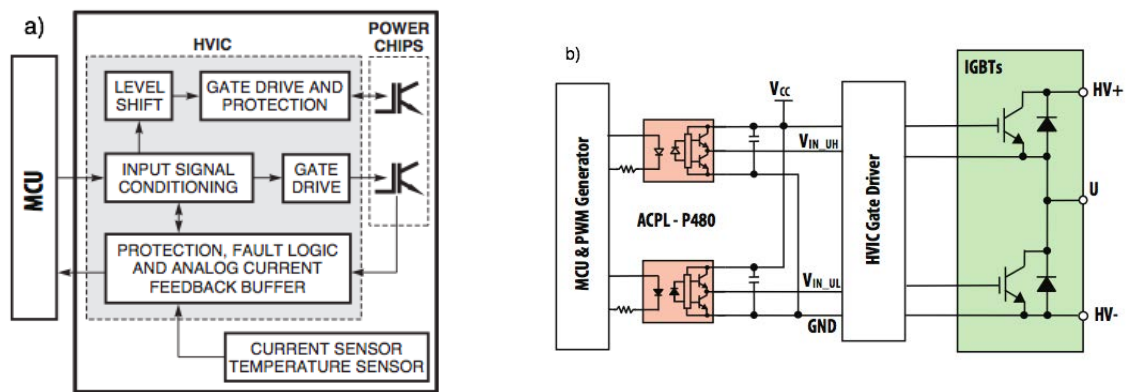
a)

HVIC

POWER CHIPS

LEVEL SHIFT

GATE DRIVE AND PROTECTION

MCU

INPUT SIGNAL CONDITIONING

GATE DRIVE

PROTECTION, FAULT LOGIC AND ANALOG CURRENT FEEDBACK BUFFER

CURRENT SENSOR TEMPERATURE SENSOR

b)

$V_{CC}$

IGBTs

HV+

MCU & PWM Generator

$V_{IN\_UH}$

HVIC Gate Driver

U

ACPL - P480

$V_{IN\_UL}$

GND

HV-